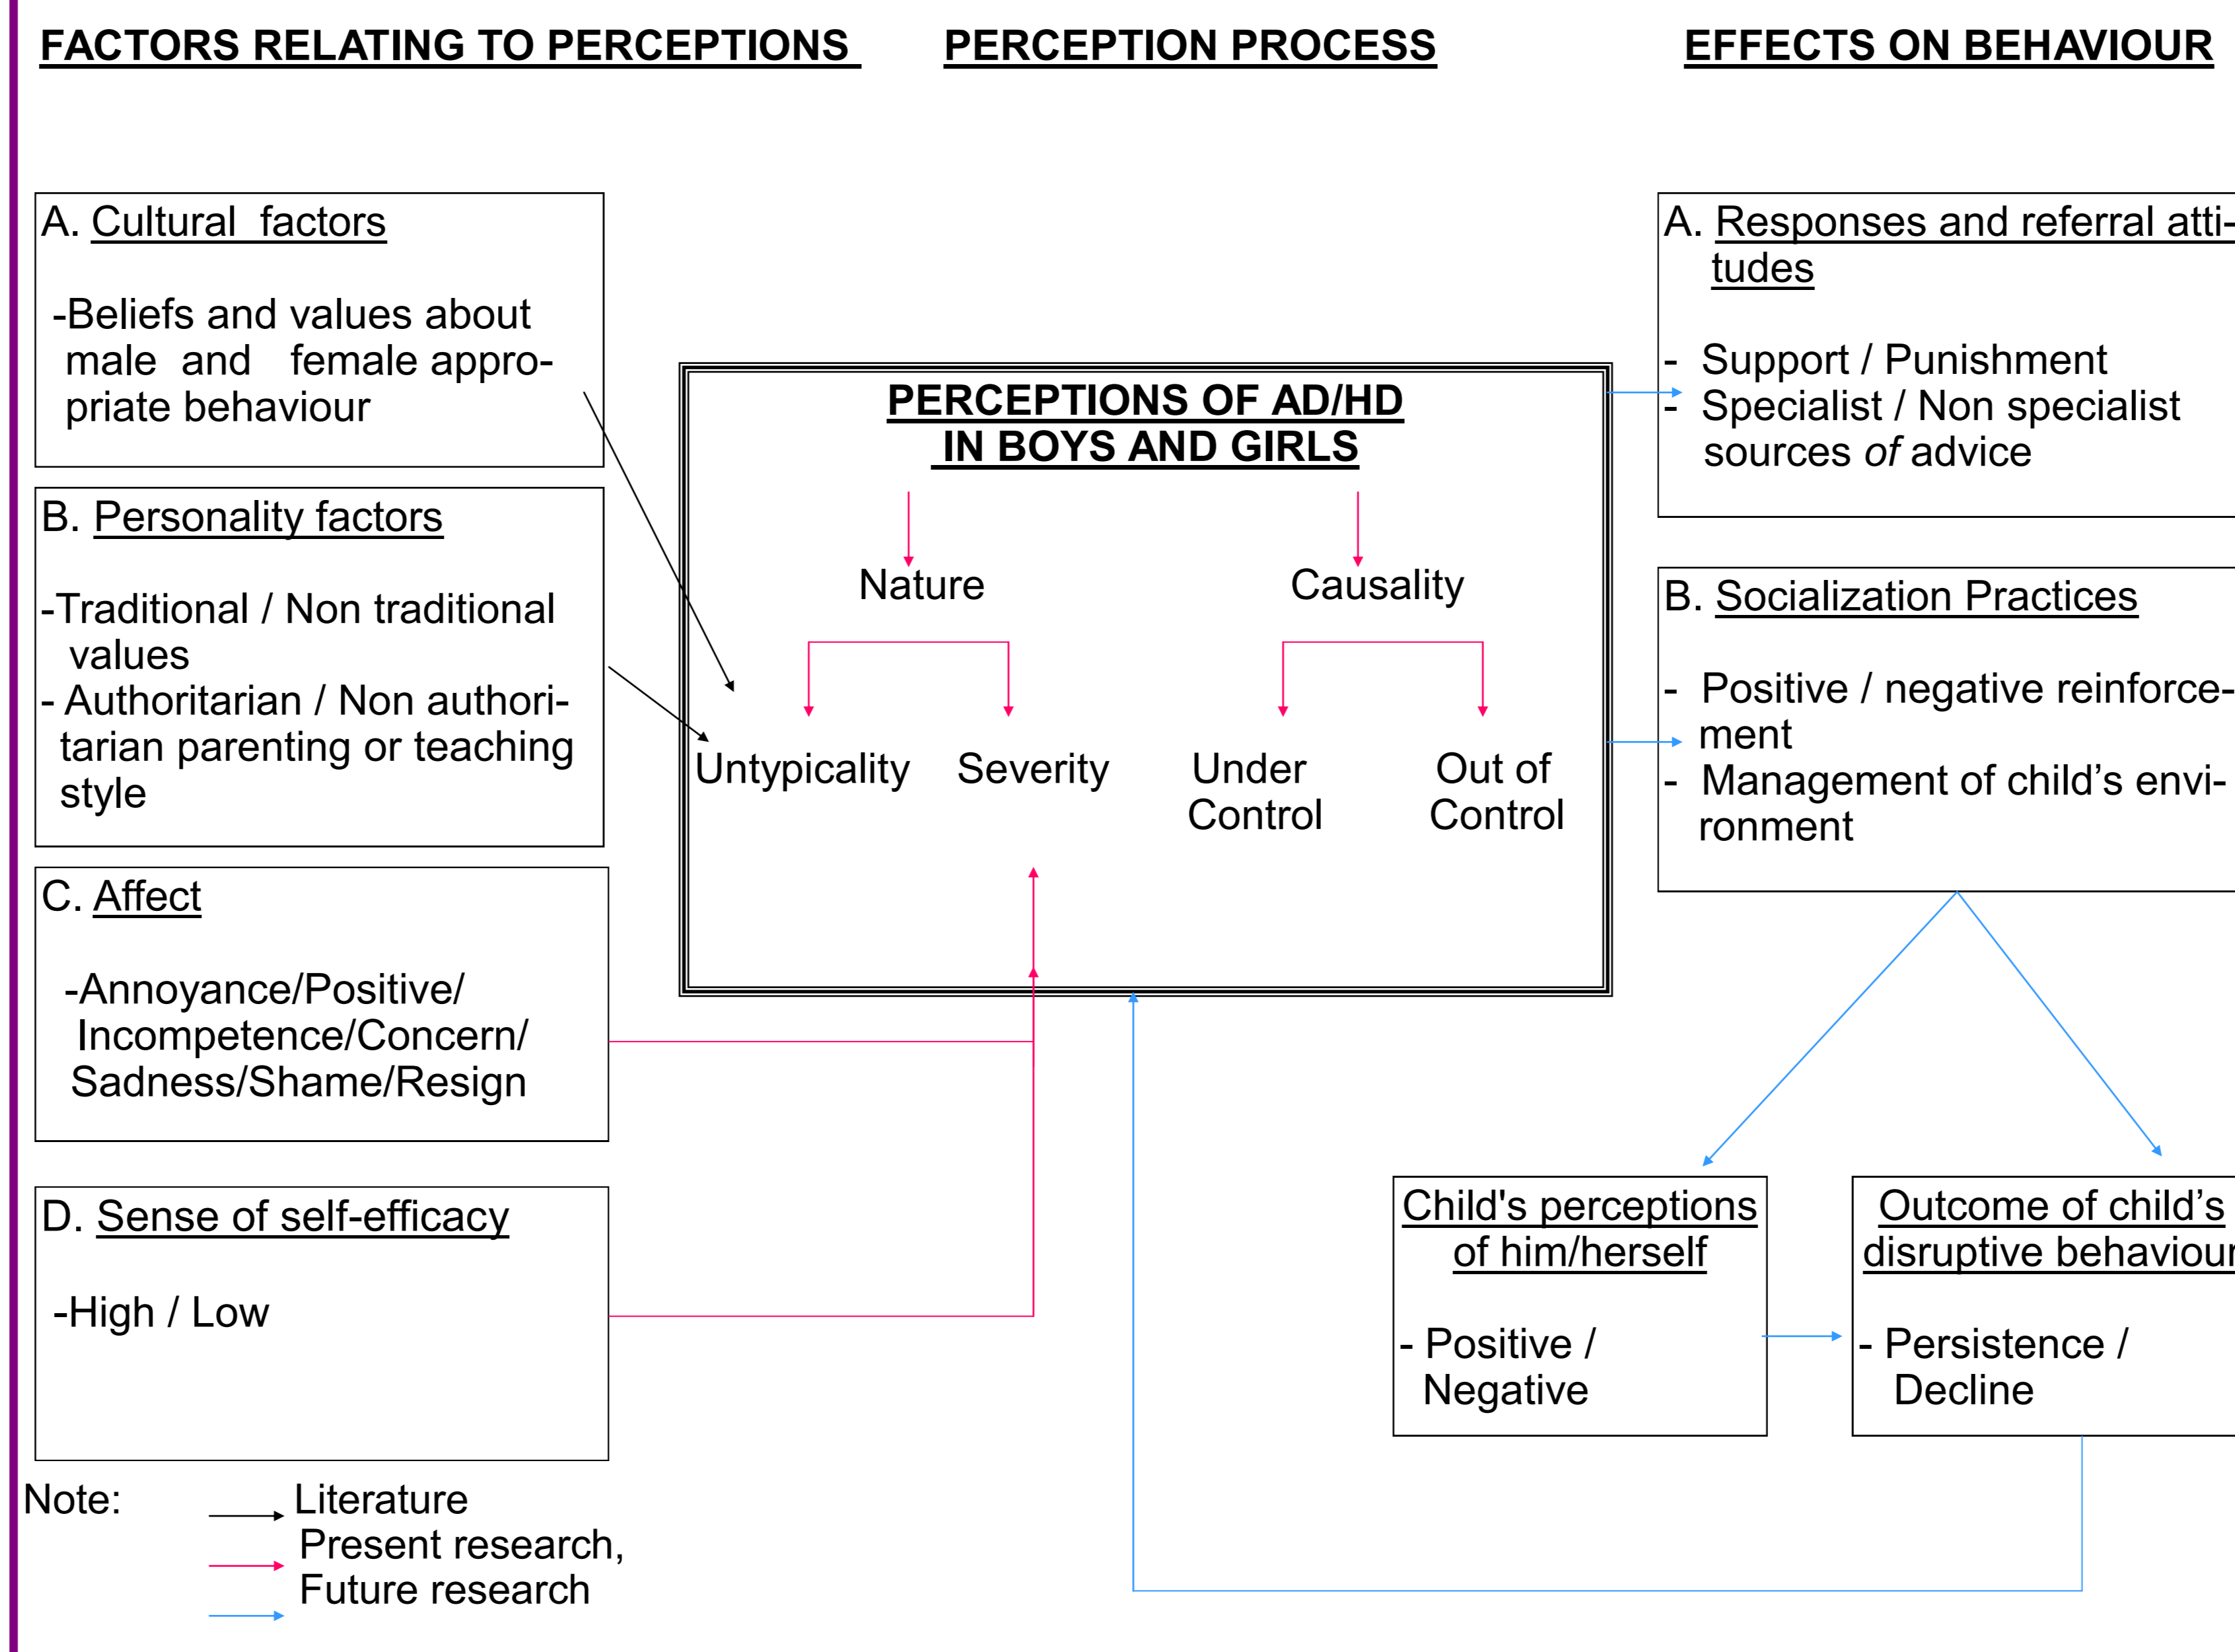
FACTORS RELATING TO PERCEPTIONS

PERCEPTION PROCESS

EFFECTS ON BEHAVIOUR

A. Cultural factors

-Beliefs and values about male and female appropriate behaviour

B. Personality factors

-Traditional / Non traditional values
- Authoritarian / Non authoritarian parenting or teaching style

C. Affect

-Annoyance/Positive/ Incompetence/Concern/ Sadness/Shame/Resign

D. Sense of self-efficacy

-High / Low

PERCEPTIONS OF AD/HD IN BOYS AND GIRLS

Nature

Causality

Untypicality

Severity

Under Control

Out of Control

A. Responses and referral attitudes

- Support / Punishment
- Specialist / Non specialist sources of advice

B. Socialization Practices

- Positive / negative reinforcement
- Management of child's environment

Child's perceptions of him/herself

- Positive / Negative

Outcome of child's disruptive behaviour

- Persistence / Decline

Note:

Literature

Present research,

Future research